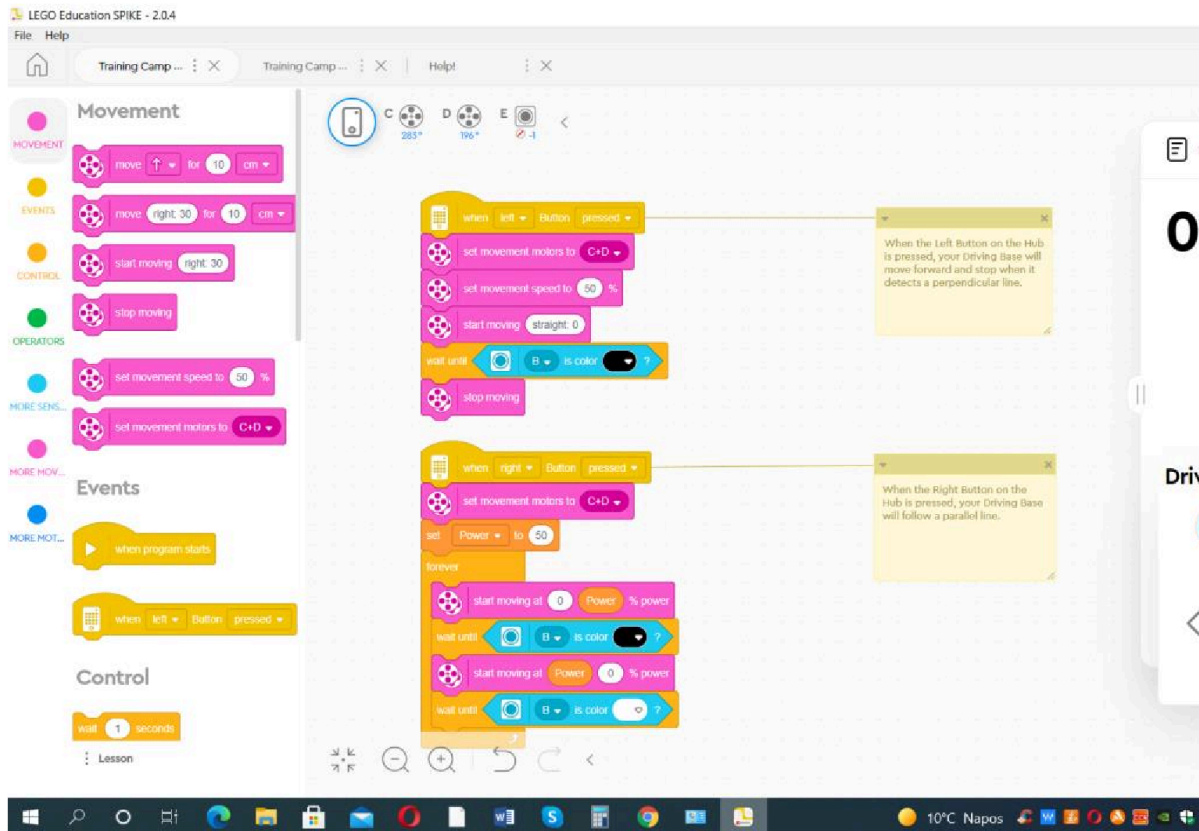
LEGO Education SPIKE - 2.0.4
File Help
Training Camp ... Training Camp ... Help!

MOVEMENT
EVENTS
CONTROL
OPERATORS
MORE SENS...
MORE MOV...
MORE MOT...

Movement
move ↑ for 10 cm
move right: 30 for 10 cm
start moving right: 30
stop moving
set movement speed to 50 %
set movement motors to C+D

Events
when program starts
when left Button pressed

Control
wait 1 seconds
Lesson

C 283° D 196° E -1

when left Button pressed
set movement motors to C+D
set movement speed to 50 %
start moving straight: 0
wait until B is color ?
stop moving

When the Left Button on the Hub is pressed, your Driving Base will move forward and stop when it detects a perpendicular line.

when right Button pressed
set movement motors to C+D
set Power to 50
forever
start moving at 0 Power % power
wait until B is color ?
start moving at Power 0 % power
wait until B is color ?

When the Right Button on the Hub is pressed, your Driving Base will follow a parallel line.

0
Driv

10°C Napos